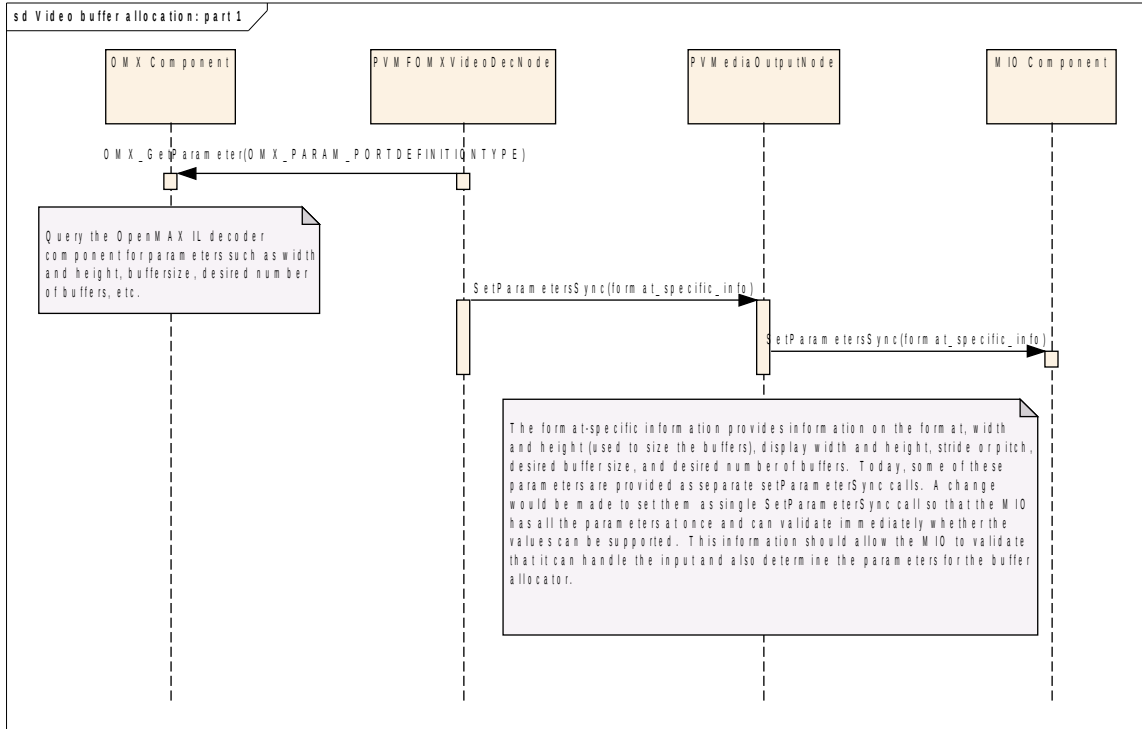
sd Video buffer allocation: part 1

OMX Component

PVMFOMXVideoDecNode

PVMediaOutputNode

MIO Component

OMX_GetParameter(OMX_PARAM_PORTDEFINITIONTYPE)

Query the OpenMAX IL decoder component for parameters such as width and height, buffersize, desired number of buffers, etc.

SetParametersSync(format_specific_info)

SetParametersSync(format_specific_info)

The format-specific information provides information on the format, width and height (used to size the buffers), display width and height, stride or pitch, desired buffer size, and desired number of buffers. Today, some of these parameters are provided as separate setParameterSync calls. A change would be made to set them as single SetParameterSync call so that the MIO has all the parameters at once and can validate immediately whether the values can be supported. This information should allow the MIO to validate that it can handle the input and also determine the parameters for the buffer allocator.